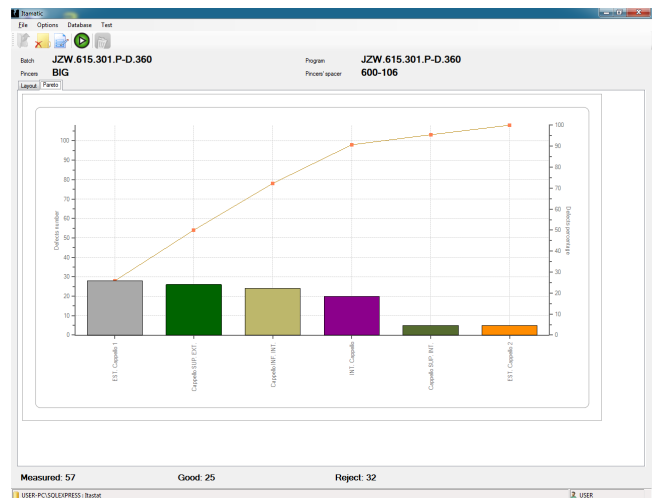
Itamatic

File Options Database Test

Batch JZW.615.301.P-D.360
Pincers BIG
Program JZW.615.301.P-D.360
Pincers' spacer 600-106

Layout Pareto

Defects number
100
90
80
70
60
50
40
30
20
10
0

Defects percentage
100
90
80
70
60
50
40
30
20
10
0

EST. Cappello 1
Cappello SUP. EXT.
Cappello INF. INT.
INT. Cappello
Cappello SUP. INT.
EST. Cappello 2

Measured: 57
Good: 25
Reject: 32

USER-PC\SQLEXPRESS : Itastat
USER